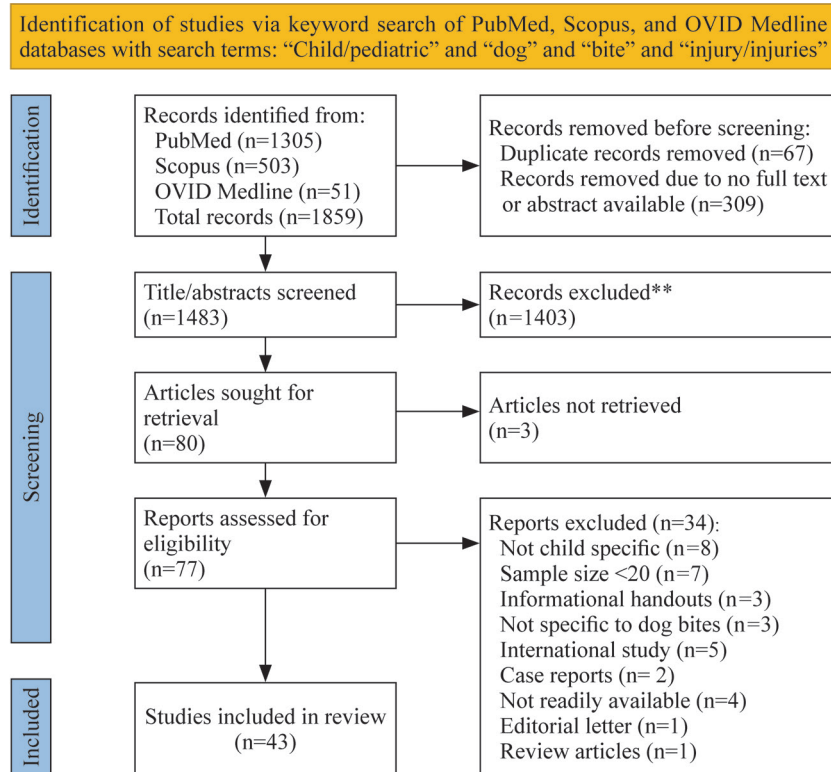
Identification of studies via keyword search of PubMed, Scopus, and OVID Medline databases with search terms: “Child/pediatric” and “dog” and “bite” and “injury/injuries”

Identification

Records identified from:
PubMed (n=1305)
Scopus (n=503)
OVID Medline (n=51)
Total records (n=1859)

Records removed before screening:
Duplicate records removed (n=67)
Records removed due to no full text or abstract available (n=309)

Screening

Title/abstracts screened (n=1483)

Records excluded** (n=1403)

Articles sought for retrieval (n=80)

Articles not retrieved (n=3)

Reports assessed for eligibility (n=77)

Reports excluded (n=34):
Not child specific (n=8)
Sample size <20 (n=7)
Informational handouts (n=3)
Not specific to dog bites (n=3)
International study (n=5)
Case reports (n= 2)
Not readily available (n=4)
Editorial letter (n=1)
Review articles (n=1)

Included

Studies included in review (n=43)